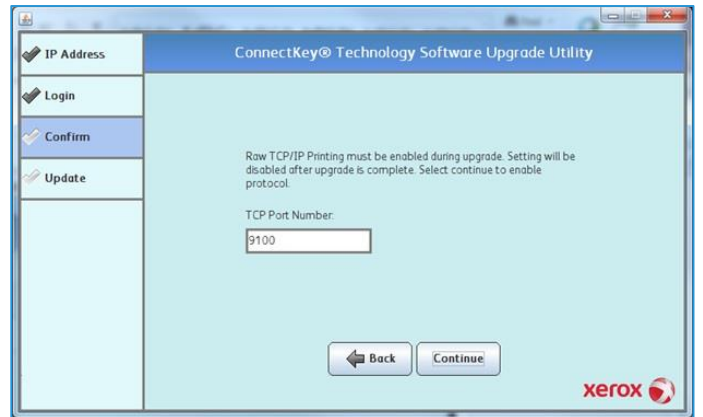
IP Address

Login

Confirm

Update

ConnectKey® Technology Software Upgrade Utility

Raw TCP/IP Printing must be enabled during upgrade. Setting will be disabled after upgrade is complete. Select continue to enable protocol.

TCP Port Number:

9100

Back

Continue

xerox